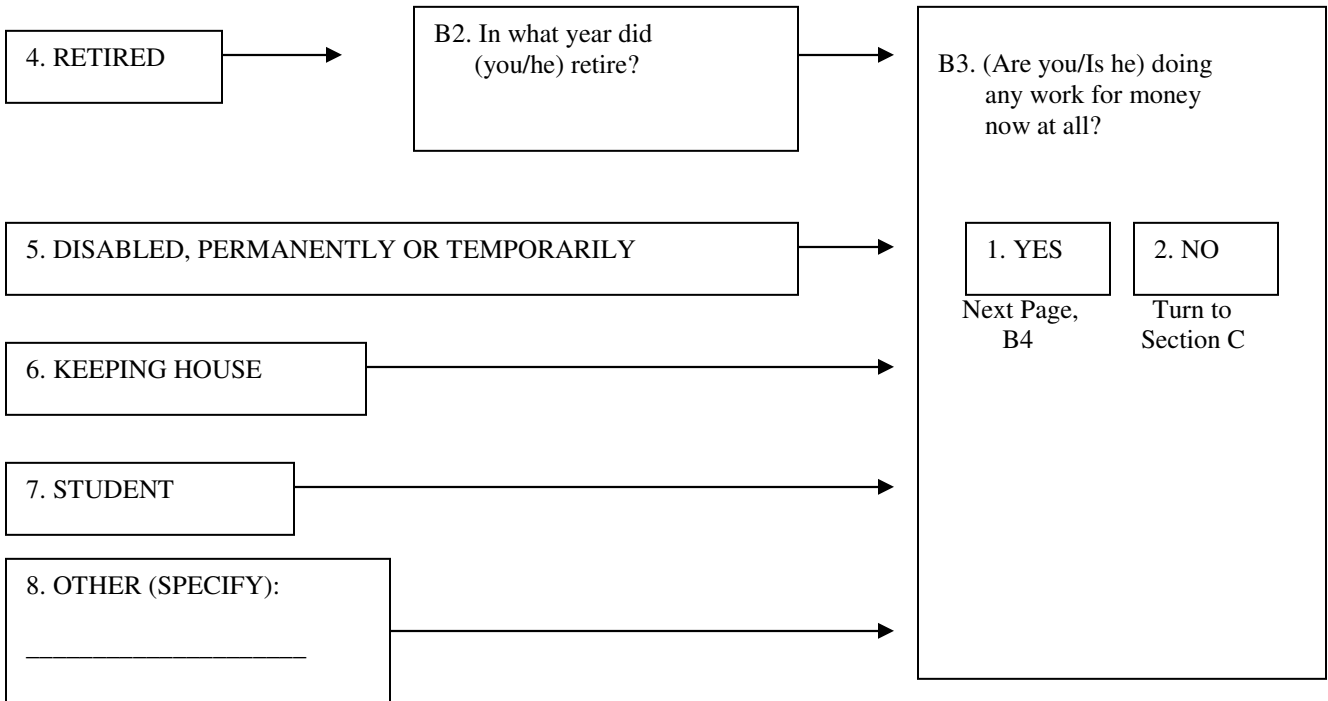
4. RETIRED

B2. In what year did (you/he) retire?

B3. (Are you/Is he) doing any work for money now at all?

1. YES

2. NO

Next Page, B4

Turn to Section C

5. DISABLED, PERMANENTLY OR TEMPORARILY

6. KEEPING HOUSE

7. STUDENT

8. OTHER (SPECIFY):

____________________